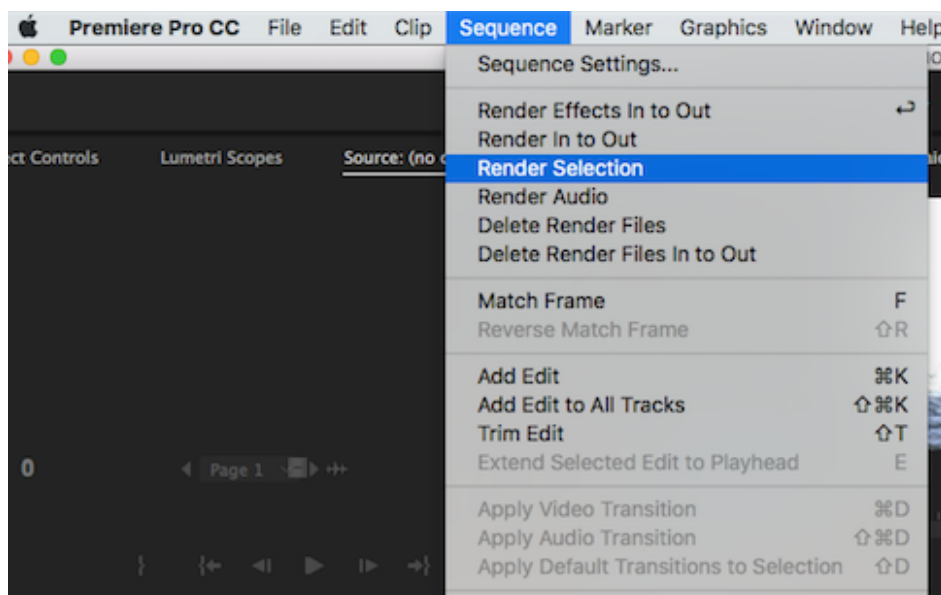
Premiere Pro CC File Edit Clip Sequence Marker Graphics Window Help

ct Controls Lumetri Scopes Source: (no c

0 Page 1

Sequence Settings...

Render Effects In to Out ↩
Render In to Out
Render Selection
Render Audio
Delete Render Files
Delete Render Files In to Out

Match Frame F
Reverse Match Frame ⇧R

Add Edit ⌘K
Add Edit to All Tracks ⇧⌘K
Trim Edit ⇧T
Extend Selected Edit to Playhead E

Apply Video Transition ⌘D
Apply Audio Transition ⇧⌘D
Apply Default Transitions to Selection ⇧D